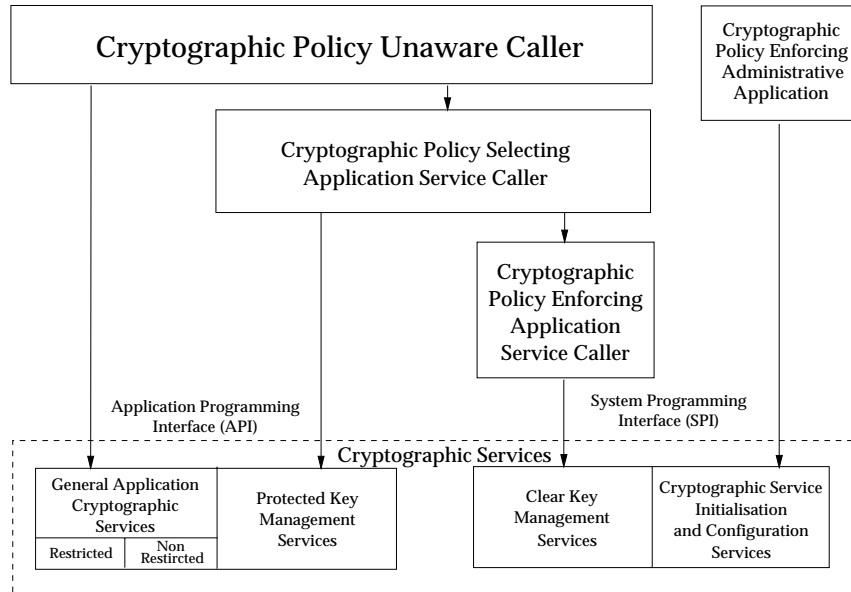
Cryptographic Policy Unaware Caller

Cryptographic Policy Enforcing Administrative Application

Cryptographic Policy Selecting Application Service Caller

Cryptographic Policy Enforcing Application Service Caller

Application Programming Interface (API)

System Programming Interface (SPI)

Cryptographic Services

General Application Cryptographic Services

Restricted

Non Restircted

Protected Key Management Services

Clear Key Management Services

Cryptographic Service Initialisation and Configuration Services